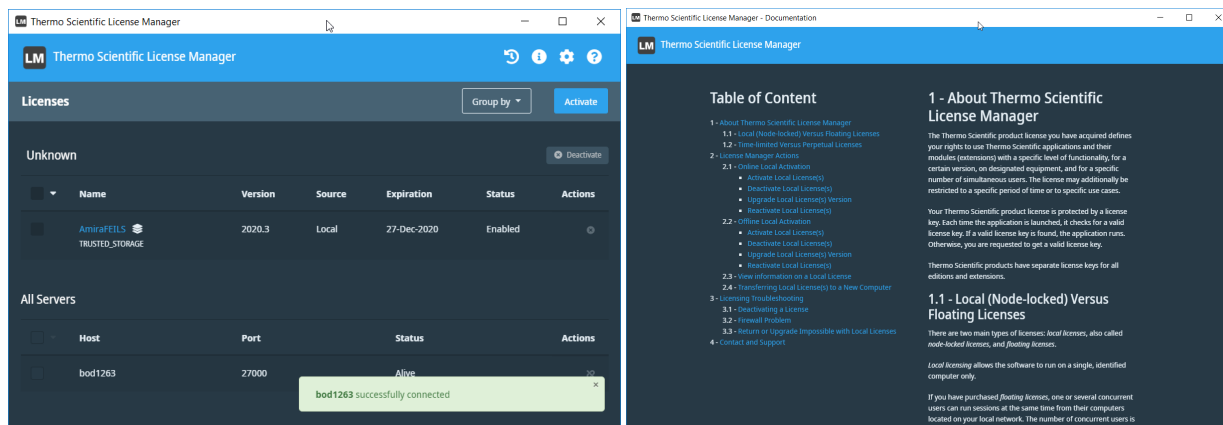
LM Thermo Scientific License Manager

LM Thermo Scientific License Manager

Licenses

Group by

Activate

Unknown

Deactivate

| | Name | Version | Source | Expiration | Status | Actions |
|---|---|---|---|---|---|---|
| | AmiraFEILS TRUSTED_STORAGE | 2020.3 | Local | 27-Dec-2020 | Enabled | |

All Servers

| | Host | Port | Status | Actions |
|---|---|---|---|---|
| | bod1263 | 27000 | Alive | |

bod1263 successfully connected

LM Thermo Scientific License Manager - Documentation

LM Thermo Scientific License Manager

Table of Content

1 - About Thermo Scientific License Manager
1.1 - Local (Node-locked) Versus Floating Licenses
1.2 - Time-limited Versus Perpetual Licenses
2 - License Manager Actions
2.1 - Online Local Activation
Activate Local License(s)
Deactivate Local License(s)
Upgrade Local License(s) Version
Reactivate Local License(s)
2.2 - Offline Local Activation
Activate Local License(s)
Deactivate Local License(s)
Upgrade Local License(s) Version
Reactivate Local License(s)
2.3 - View information on a Local License
2.4 - Transferring Local License(s) to a New Computer
3 - Licensing Troubleshooting
3.1 - Deactivating a License
3.2 - Firewall Problem
3.3 - Return or Upgrade Impossible with Local Licenses
4 - Contact and Support

1 - About Thermo Scientific License Manager

The Thermo Scientific product license you have acquired defines your rights to use Thermo Scientific applications and their modules (extensions) with a specific level of functionality, for a certain version, on designated equipment, and for a specific number of simultaneous users. The license may additionally be restricted to a specific period of time or to specific use cases.

Your Thermo Scientific product license is protected by a license key. Each time the application is launched, it checks for a valid license key. If a valid license key is found, the application runs. Otherwise, you are requested to get a valid license key.

Thermo Scientific products have separate license keys for all editions and extensions.

1.1 - Local (Node-locked) Versus Floating Licenses

There are two main types of licenses: local licenses, also called node-locked licenses, and floating licenses.

Local licensing allows the software to run on a single, identified computer only.

If you have purchased floating licenses, one or several concurrent users can run sessions at the same time from their computers located on your local network. The number of concurrent users is